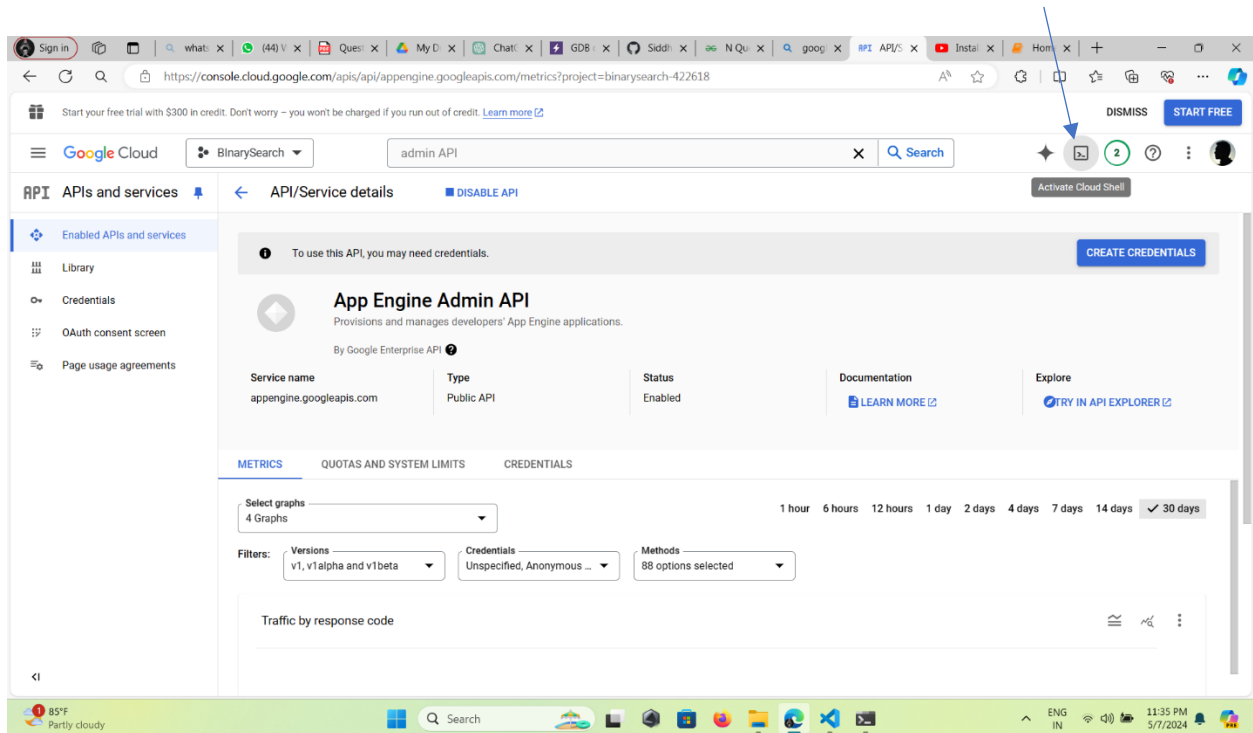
Sign in | whats | (44) V | Quest | My D | Chat | GDB | Siddh | N Qu | goog | API/S | Instal | Hom | +

https://console.cloud.google.com/apis/api/appengine.googleapis.com/metrics?project=binarysearch-422618

Start your free trial with $300 in credit. Don't worry – you won't be charged if you run out of credit. Learn more

DISMISS START FREE

Google Cloud BinarySearch admin API Search

2

Activate Cloud Shell

API APIs and services

Enabled APIs and services
Library
Credentials
OAuth consent screen
Page usage agreements

API/Service details DISABLE API

To use this API, you may need credentials.

CREATE CREDENTIALS

App Engine Admin API
Provisions and manages developers' App Engine applications.

By Google Enterprise API

| Service name | Type | Status | Documentation | Explore |
|---|---|---|---|---|
| appengine.googleapis.com | Public API | Enabled | LEARN MORE | TRY IN API EXPLORER |

METRICS QUOTAS AND SYSTEM LIMITS CREDENTIALS

Select graphs
4 Graphs

1 hour 6 hours 12 hours 1 day 2 days 4 days 7 days 14 days 30 days

Filters: Versions v1, v1alpha and v1beta Credentials Unspecified, Anonymous ... Methods 88 options selected

Traffic by response code

85°F
Partly cloudy

Search

ENG IN 11:35 PM 5/7/2024